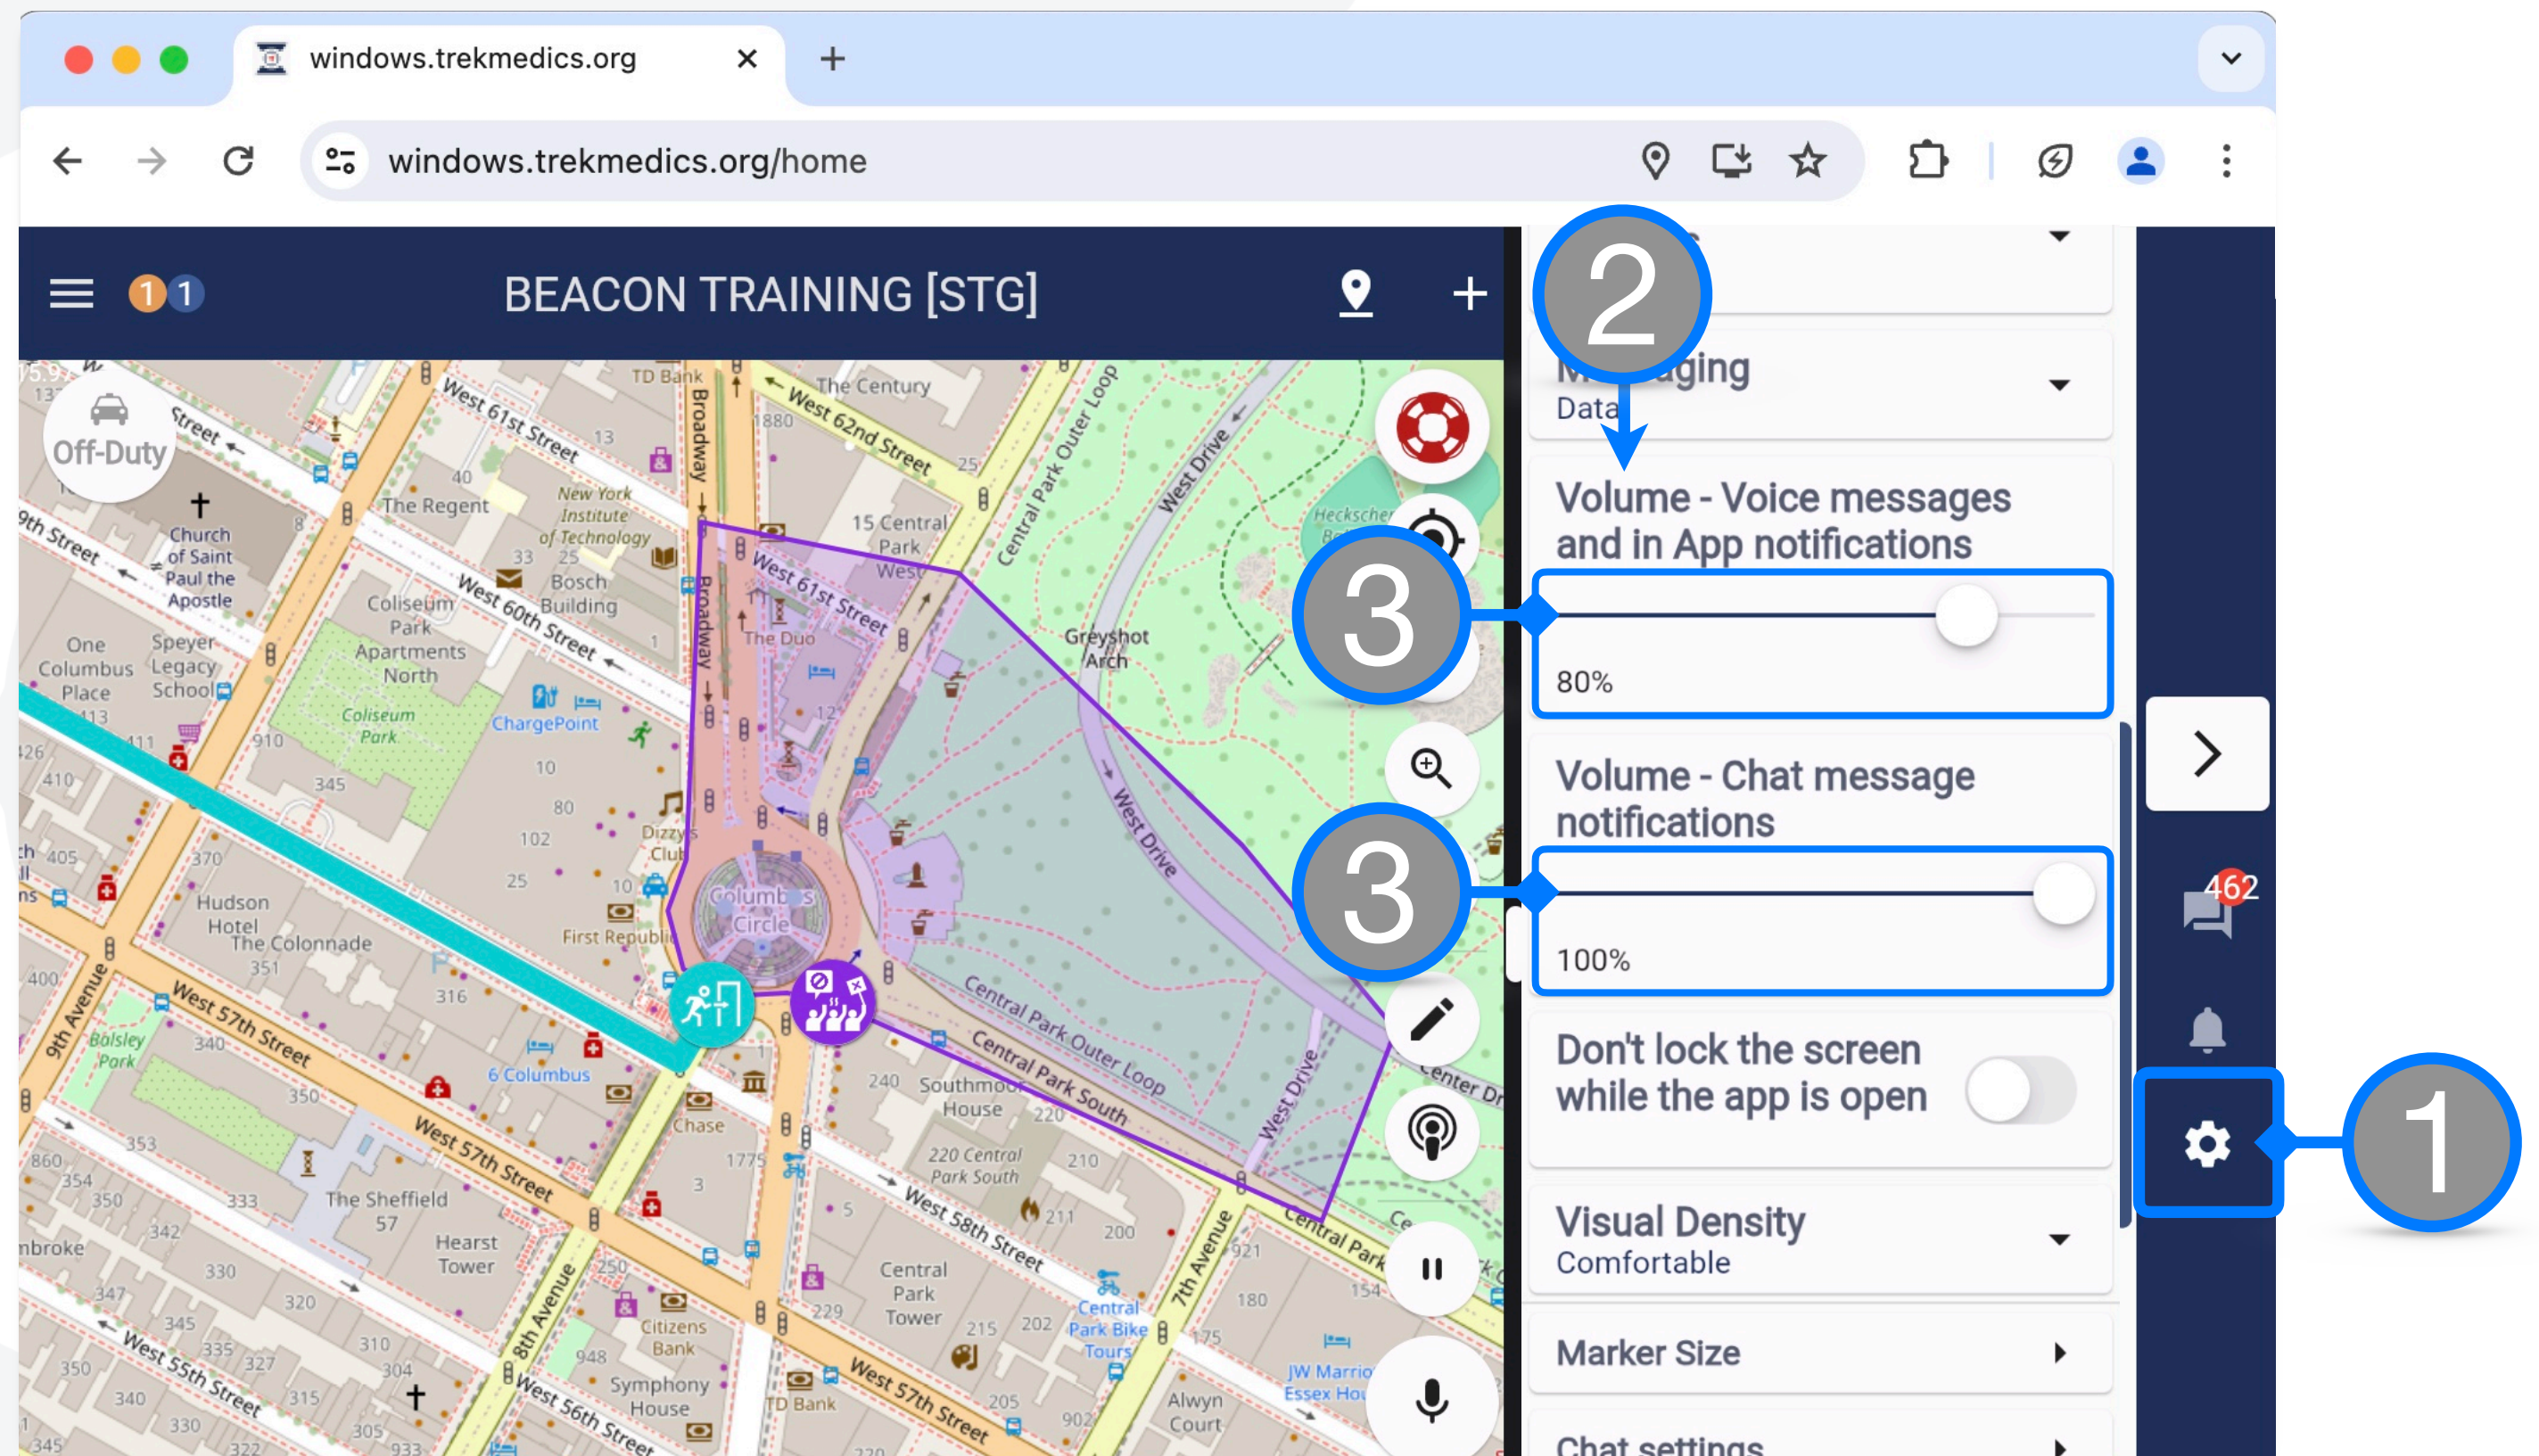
windows.trekmedics.org

windows.trekmedics.org/home

1 1 BEACON TRAINING [STG]

Off-Duty

2

M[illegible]aging
Data

Volume - Voice messages and in App notifications

3

80%

Volume - Chat message notifications

3

100%

Don't lock the screen while the app is open

Visual Density
Comfortable

Marker Size

Chat settings

462

1

West 61st Street
Broadway
West 62nd Street
The Century
TD Bank
The Regent
New York Institute of Technology
15 Central Park West
Church of Saint Paul the Apostle
Coliseum Park Apartments North
Bosch Building
West 60th Street
West 61st Street
The Duo
One Columbus Place
Speyer Legacy School
Coliseum Park
ChargePoint
Greyshot Arch
Central Park Outer Loop
West Drive
Columbus Circle
Hudson Hotel
The Colonnade
First Republic
West 57th Street
6 Columbus
Southmont House
Central Park Outer Loop
Central Park South
Chase
220 Central Park South
West 58th Street
The Sheffield 57
Hearst Tower
Central Park Tower
Central Park Bike Tours
7th Avenue
8th Avenue
9th Avenue
Citizens Bank
Symphony House
TD Bank
West 55th Street
West 56th Street
West 57th Street
JW Marriott Essex House
Alwyn Court
Bolsley Park
Dizzy's Club
Heckscher